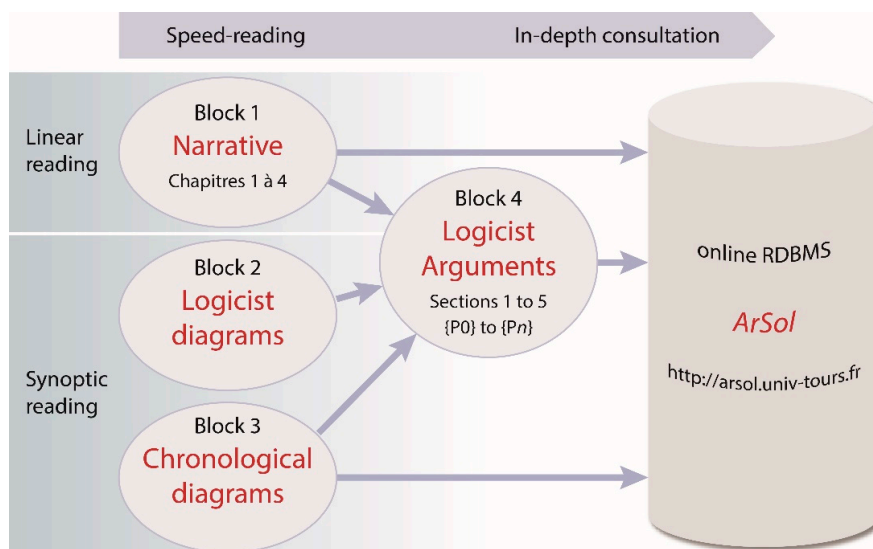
Speed-reading

In-depth consultation

Linear reading

Synoptic reading

Block 1
Narrative
Chapitres 1 à 4

Block 2
Logicist diagrams

Block 3
Chronological diagrams

Block 4
Logicist Arguments
Sections 1 to 5
{P0} to {P$n$}

online RDBMS

ArSol

http://arsol.univ-tours.fr